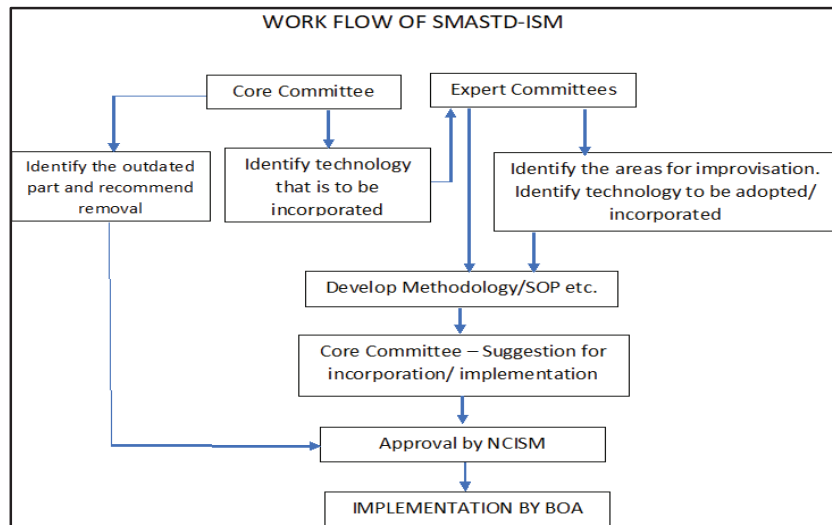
WORK FLOW OF SMASTD-ISM

Core Committee

Expert Committees

Identify the outdated part and recommend removal

Identify technology that is to be incorporated

Identify the areas for improvisation. Identify technology to be adopted/ incorporated

Develop Methodology/SOP etc.

Core Committee – Suggestion for incorporation/ implementation

Approval by NCISM

IMPLEMENTATION BY BOA